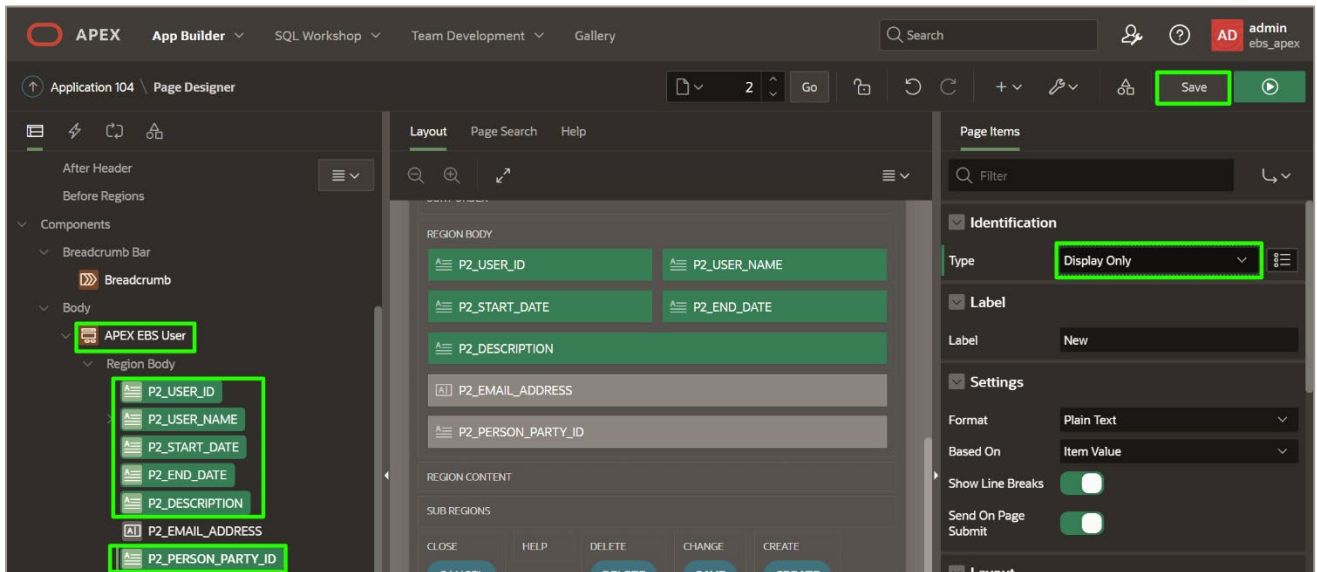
APEX App Builder SQL Workshop Team Development Gallery Search AD admin ebs_apex

Application 104 \ Page Designer 2 Go Save

After Header
Before Regions
Components
Breadcrumb Bar
Breadcrumb
Body
APEX EBS User
Region Body
P2_USER_ID
P2_USER_NAME
P2_START_DATE
P2_END_DATE
P2_DESCRIPTION
P2_EMAIL_ADDRESS
P2_PERSON_PARTY_ID

Layout Page Search Help

REGION BODY
P2_USER_ID
P2_USER_NAME
P2_START_DATE
P2_END_DATE
P2_DESCRIPTION
P2_EMAIL_ADDRESS
P2_PERSON_PARTY_ID
REGION CONTENT
SUB REGIONS
CLOSE HELP DELETE CHANGE CREATE

Page Items
Filter
Identification
Type Display Only
Label
Label New
Settings
Format Plain Text
Based On Item Value
Show Line Breaks
Send On Page Submit